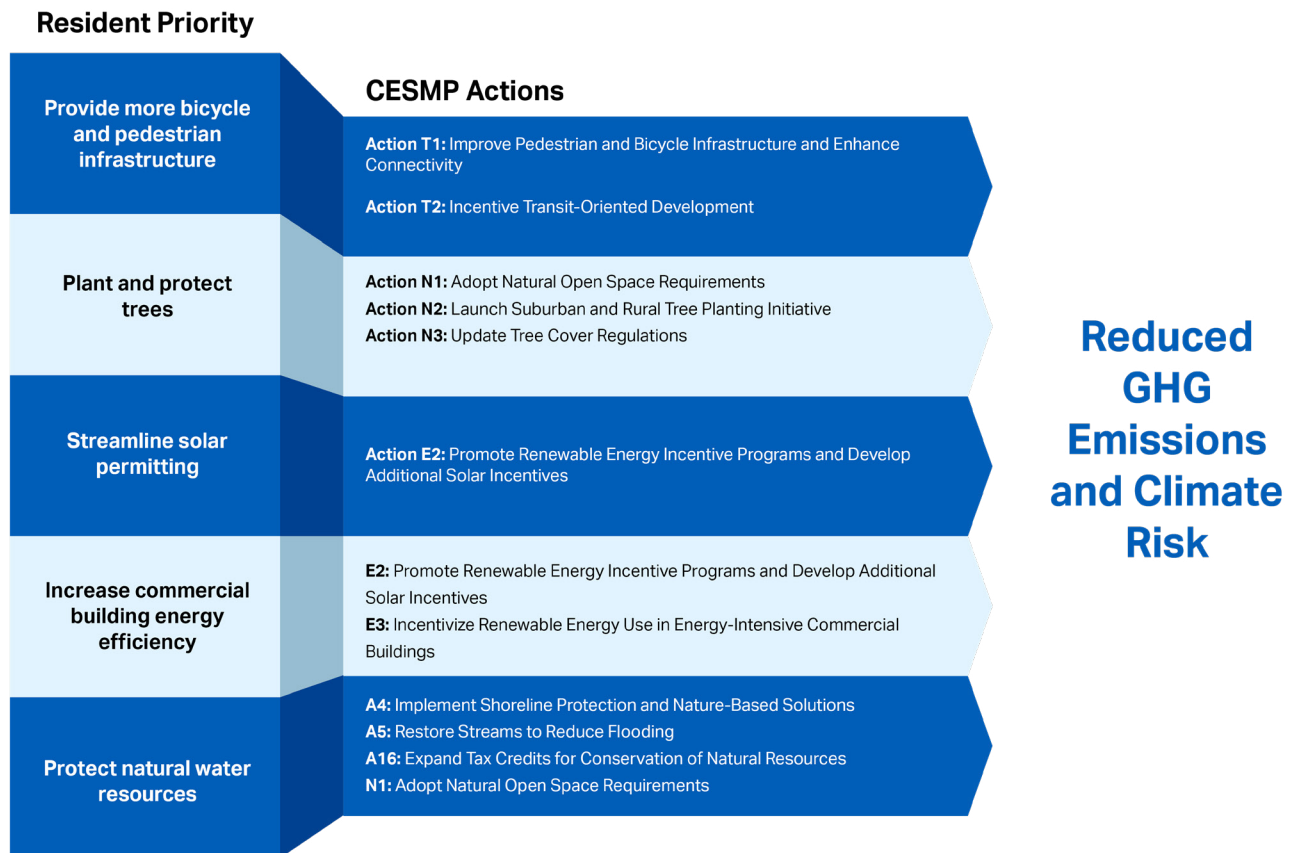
Resident Priority

CESMP Actions

Provide more bicycle and pedestrian infrastructure

Action T1: Improve Pedestrian and Bicycle Infrastructure and Enhance Connectivity

Action T2: Incentive Transit-Oriented Development

Plant and protect trees

Action N1: Adopt Natural Open Space Requirements
Action N2: Launch Suburban and Rural Tree Planting Initiative
Action N3: Update Tree Cover Regulations

Streamline solar permitting

Action E2: Promote Renewable Energy Incentive Programs and Develop Additional Solar Incentives

Increase commercial building energy efficiency

E2: Promote Renewable Energy Incentive Programs and Develop Additional Solar Incentives
E3: Incentivize Renewable Energy Use in Energy-Intensive Commercial Buildings

Protect natural water resources

A4: Implement Shoreline Protection and Nature-Based Solutions
A5: Restore Streams to Reduce Flooding
A16: Expand Tax Credits for Conservation of Natural Resources
N1: Adopt Natural Open Space Requirements

Reduced GHG Emissions and Climate Risk